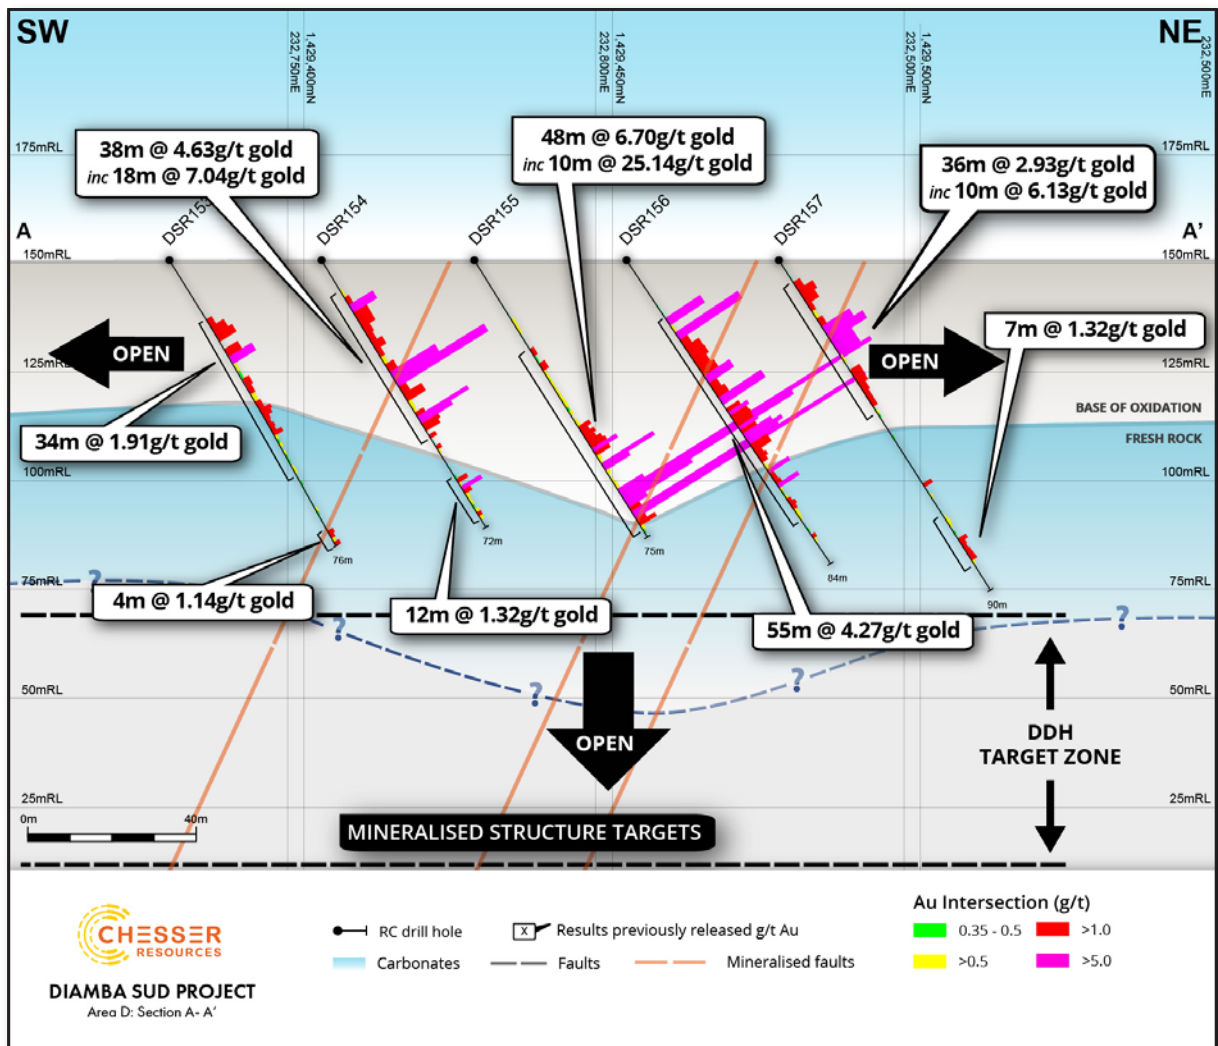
SW

NE

1,429 400mN
232,750mE

1,429 450mN
232,800mE

1,429 500mN
232,500mE

232,500mE

175mRL

175mRL

38m @ 4.63g/t gold
inc 18m @ 7.04g/t gold

48m @ 6.70g/t gold
inc 10m @ 25.14g/t gold

36m @ 2.93g/t gold
inc 10m @ 6.13g/t gold

A

A'

DSR153

DSR154

DSR155

DSR156

DSR157

150mRL

150mRL

OPEN

OPEN

7m @ 1.32g/t gold

125mRL

125mRL

BASE OF OXIDATION

FRESH ROCK

34m @ 1.91g/t gold

100mRL

100mRL

76m

72m

75m

84m

90m

75mRL

75mRL

?

4m @ 1.14g/t gold

12m @ 1.32g/t gold

55m @ 4.27g/t gold

?

?

?

?

50mRL

50mRL

OPEN

DDH
TARGET ZONE

25mRL

25mRL

0m

40m

MINERALISED STRUCTURE TARGETS

CHESSER
RESOURCES

DIAMBA SUD PROJECT
Area D: Section A- A'

RC drill hole

Carbonates

X Results previously released g/t Au

Faults

Mineralised faults

Au Intersection (g/t)

0.35 - 0.5

>1.0

>0.5

>5.0